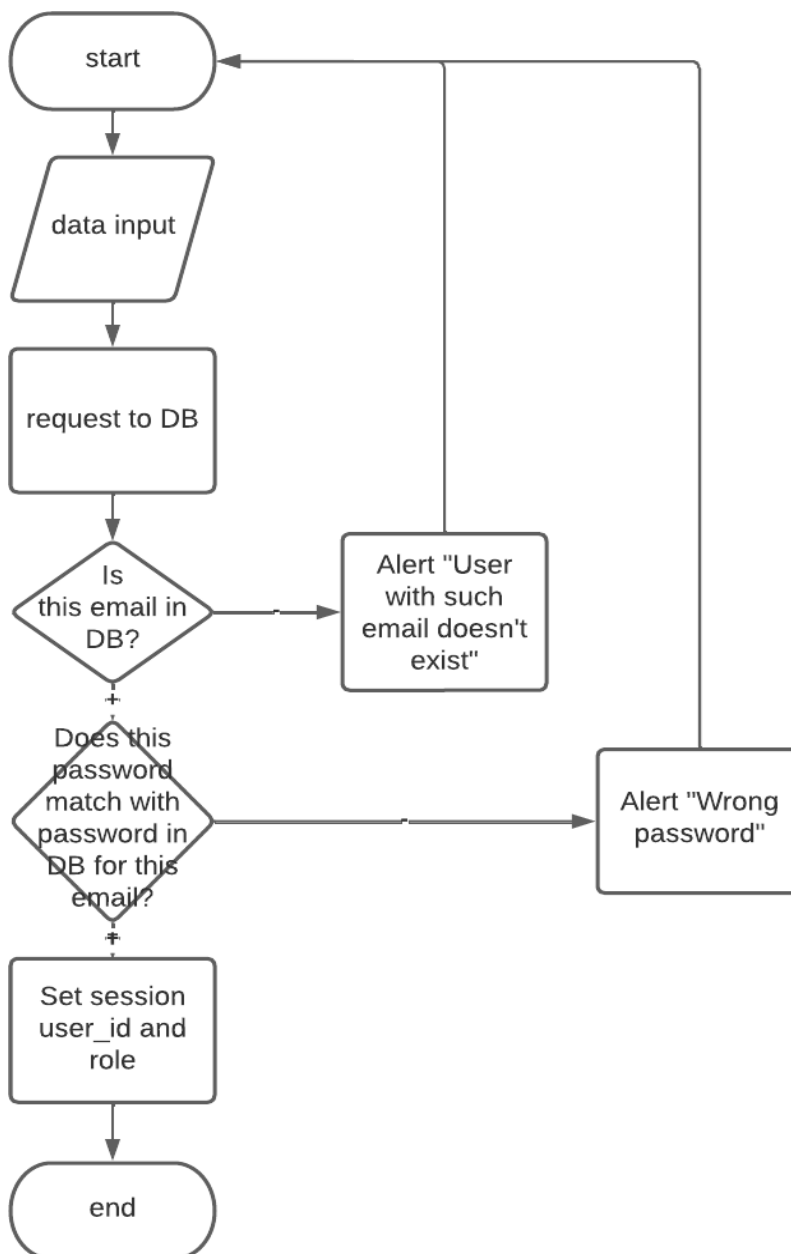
start

data input

request to DB

Is this email in DB?

-

Alert "User with such email doesn't exist"

+

Does this password match with password in DB for this email?

-

Alert "Wrong password"

+

Set session user_id and role

end